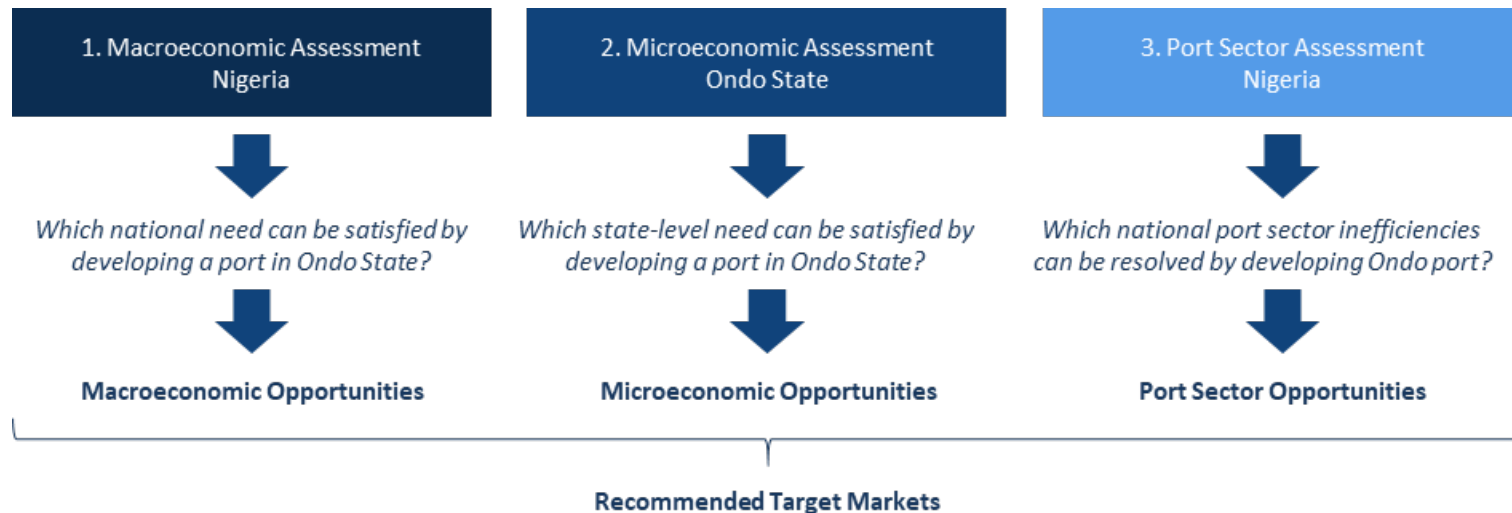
1. Macroeconomic Assessment
Nigeria

Which national need can be satisfied by developing a port in Ondo State?

Macroeconomic Opportunities

2. Microeconomic Assessment
Ondo State

Which state-level need can be satisfied by developing a port in Ondo State?

Microeconomic Opportunities

3. Port Sector Assessment
Nigeria

Which national port sector inefficiencies can be resolved by developing Ondo port?

Port Sector Opportunities

Recommended Target Markets